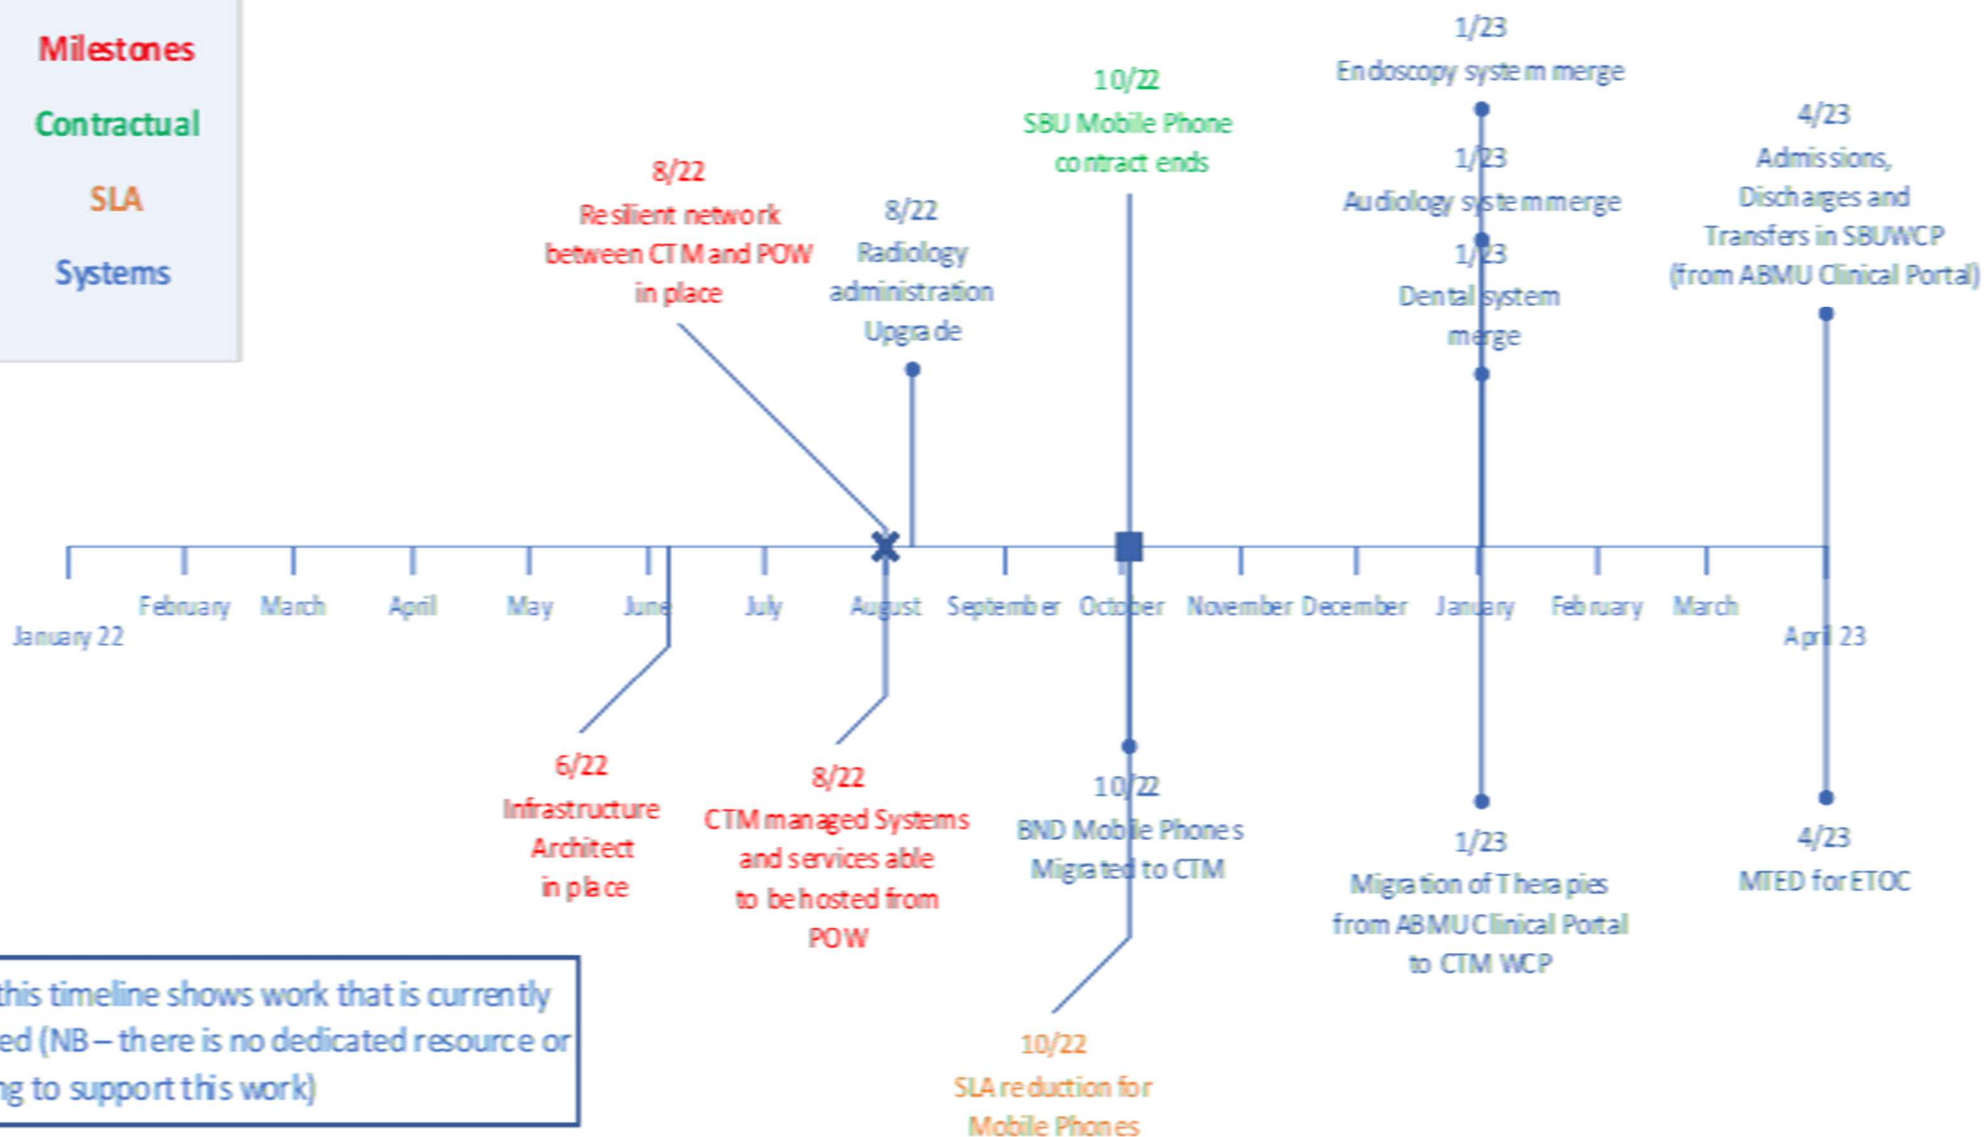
Milestones

Contractual

SLA

Systems

1/23
Endoscopy system merge

10/22
SBU Mobile Phone contract ends

4/23
Admissions, Discharges and Transfers in SBUWCP (from ABMU Clinical Portal)

1/23
Audiology system merge

8/22
Resilient network between CTM and POW in place

8/22
Radiology administration Upgrade

1/23
Dental system merge

January 22, February, March, April, May, June, July, August, September, October, November, December, January, February, March, April 23

6/22
Infrastructure Architect in place

8/22
CTM managed Systems and services able to be hosted from POW

10/22
BND Mobile Phones Migrated to CTM

1/23
Migration of Therapies from ABMU Clinical Portal to CTM WCP

4/23
MTED for ETOC

this timeline shows work that is currently
ed (NB – there is no dedicated resource or
g to support this work)

10/22
SLA reduction for Mobile Phones